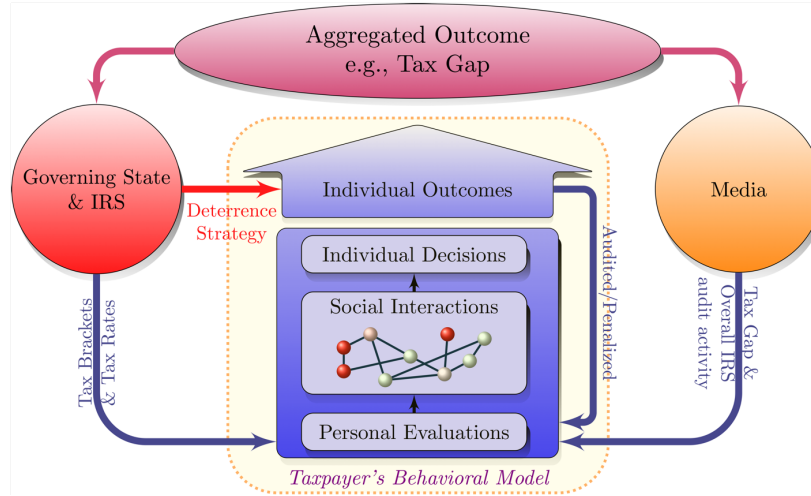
Aggregated Outcome
e.g., Tax Gap

Governing State & IRS

Media

Individual Outcomes

Deterrence Strategy

Individual Decisions

Social Interactions

Personal Evaluations

Tax Brackets & Tax Rates

Audited/Penalized

Tax Gap & Overall IRS audit activity

Taxpayer's Behavioral Model